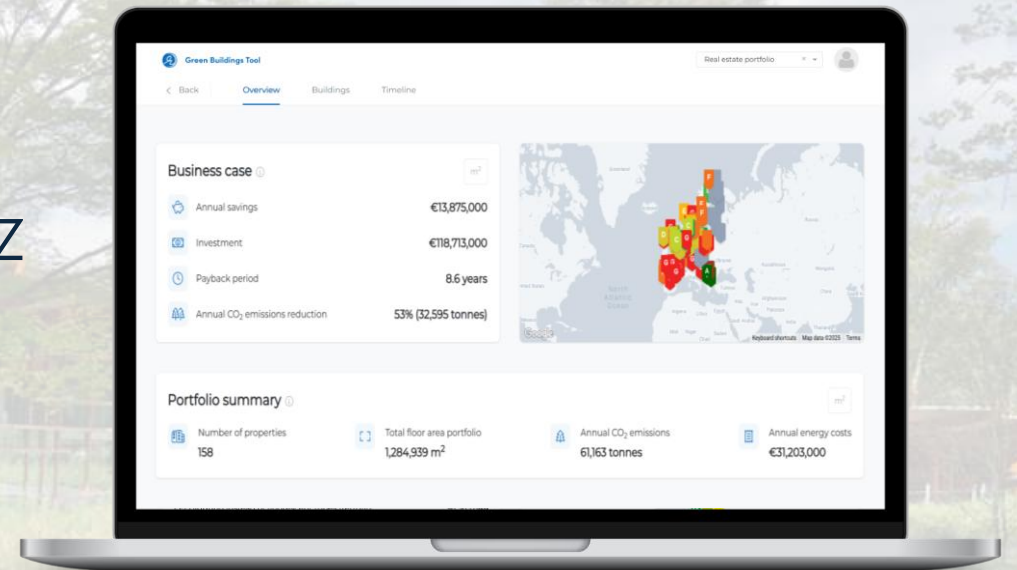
Z

Green Buildings Tool

Real estate portfolio

< Back Overview Buildings Timeline

Business case

$m^2$

Annual savings €13,875,000

Investment €118,713,000

Payback period 8.6 years

Annual $CO_2$ emissions reduction 53% (32,595 tonnes)

Google Keyboard shortcuts Map data ©2025 Terms

Portfolio summary

$m^2$

Number of properties 158

Total floor area portfolio 1,284,939 $m^2$

Annual $CO_2$ emissions 61,163 tonnes

Annual energy costs €31,203,000